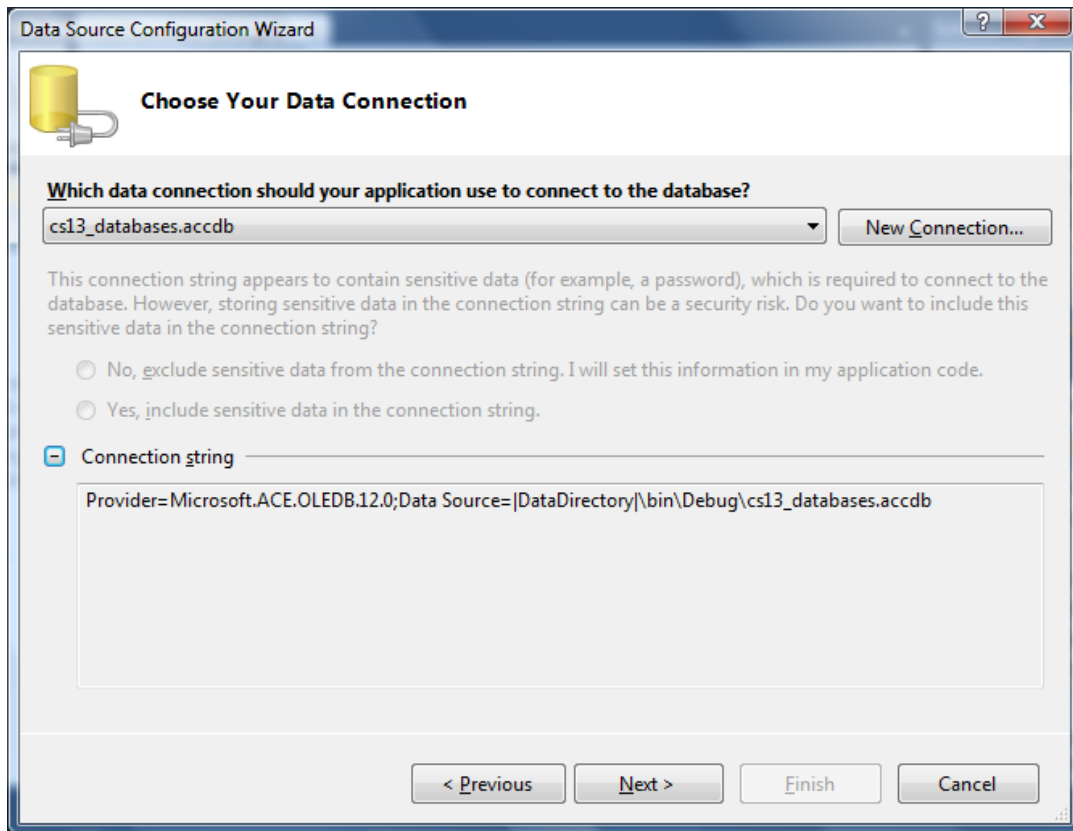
Data Source Configuration Wizard

?

Choose Your Data Connection

Which data connection should your application use to connect to the database?

cs13_databases.accdb

New Connection...

This connection string appears to contain sensitive data (for example, a password), which is required to connect to the database. However, storing sensitive data in the connection string can be a security risk. Do you want to include this sensitive data in the connection string?

No, exclude sensitive data from the connection string. I will set this information in my application code.

Yes, include sensitive data in the connection string.

Connection string

Provider=Microsoft.ACE.OLEDB.12.0;Data Source=|DataDirectory|\bin\Debug\cs13_databases.accdb

< Previous

Next >

Finish

Cancel